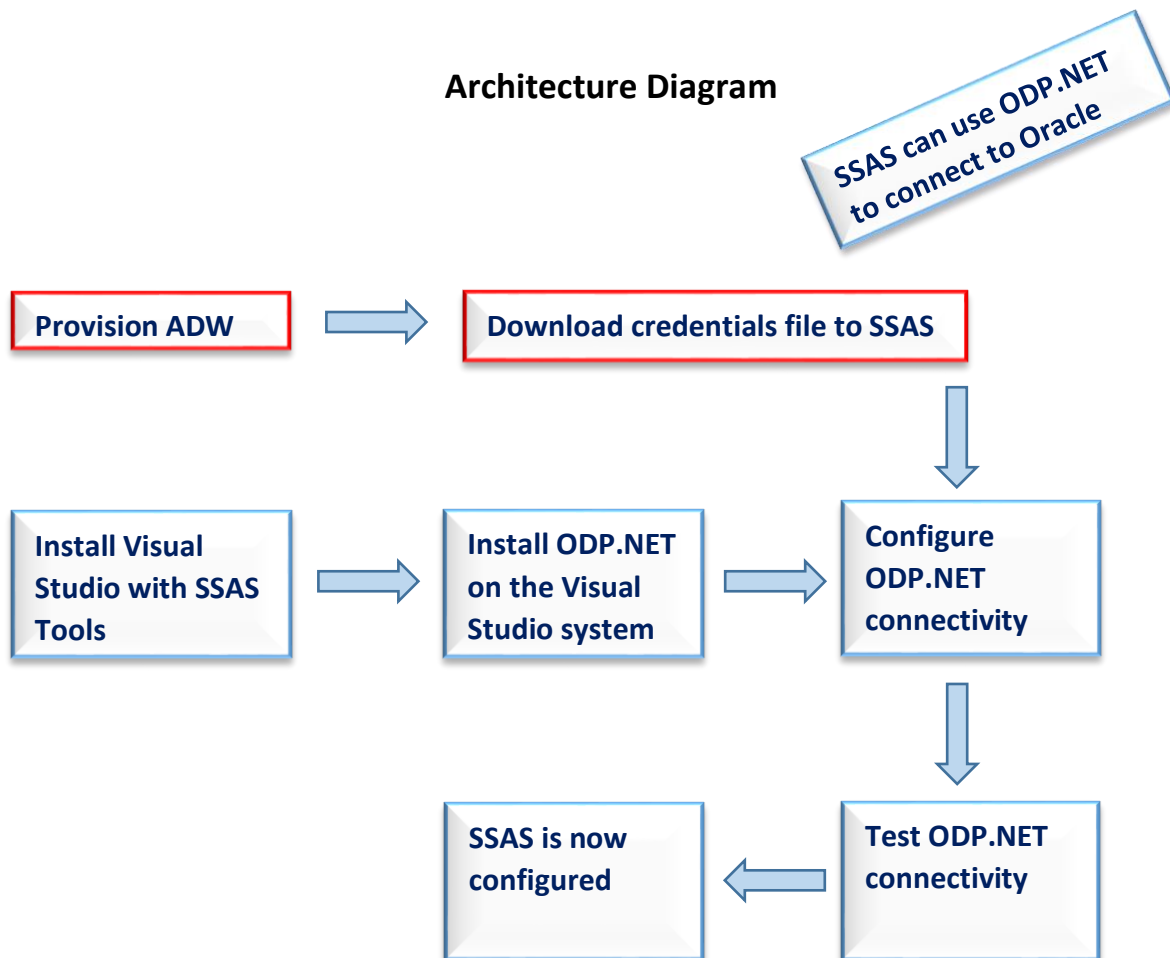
Architecture Diagram

SSAS can use ODP.NET to connect to Oracle

Provision ADW

Download credentials file to SSAS

Install Visual Studio with SSAS Tools

Install ODP.NET on the Visual Studio system

Configure ODP.NET connectivity

SSAS is now configured

Test ODP.NET connectivity